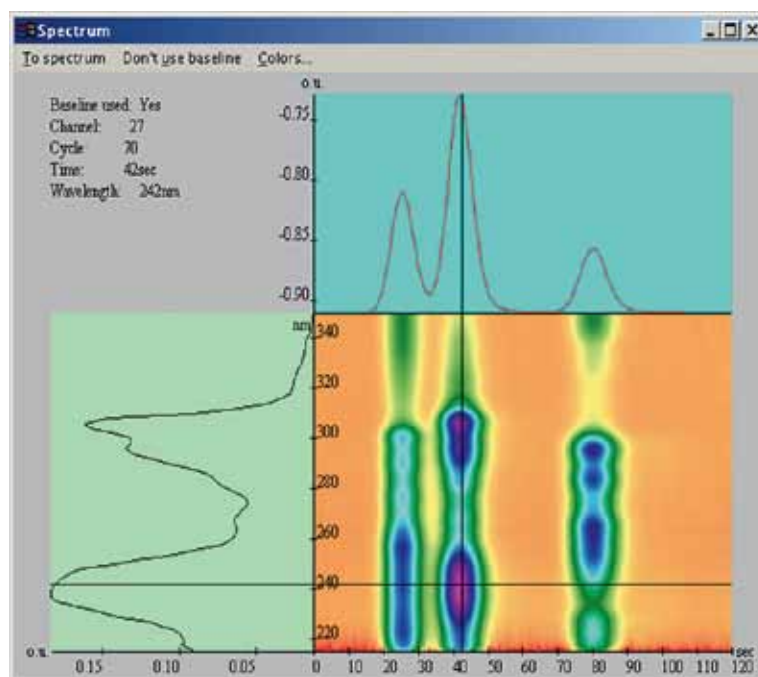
Spectrum

To spectrum   Don't use baseline   Colors...

Baseline used: Yes
Channel: 27
Cycle: 70
Time: 42sec
Wavelength: 242nm

o.u.
-0.75
-0.80
-0.85
-0.90

nm
340
320
300
280
260
240
220

o.u.
0.15
0.10
0.05
0
10
20
30
40
50
60
70
80
90
100
110
120
sec